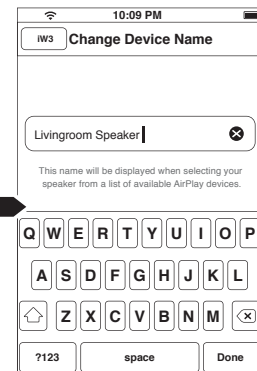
10:09 PM

iW3 Change Device Name

Livingroom Speaker

This name will be displayed when selecting your speaker from a list of available AirPlay devices.

Q W E R T Y U I O P
A S D F G H J K L
Z X C V B N M
?123 space Done